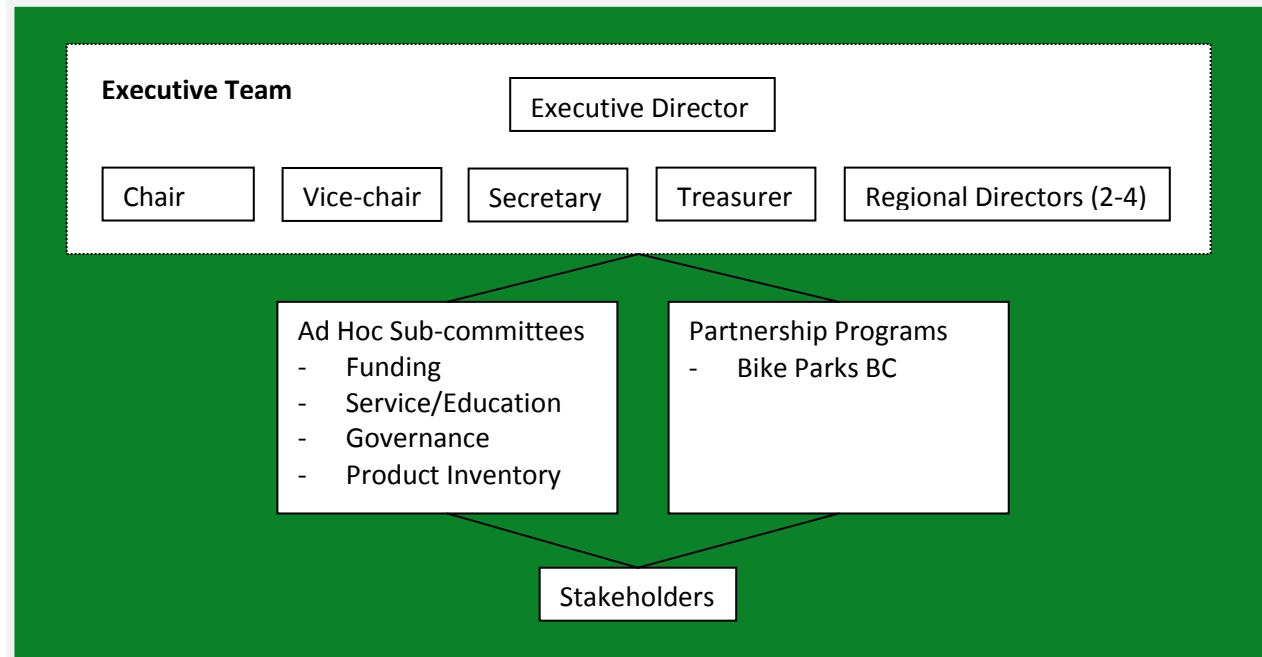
**Executive Team**

Executive Director

Chair

Vice-chair

Secretary

Treasurer

Regional Directors (2-4)

Ad Hoc Sub-committees
- Funding
- Service/Education
- Governance
- Product Inventory

Partnership Programs
- Bike Parks BC

Stakeholders